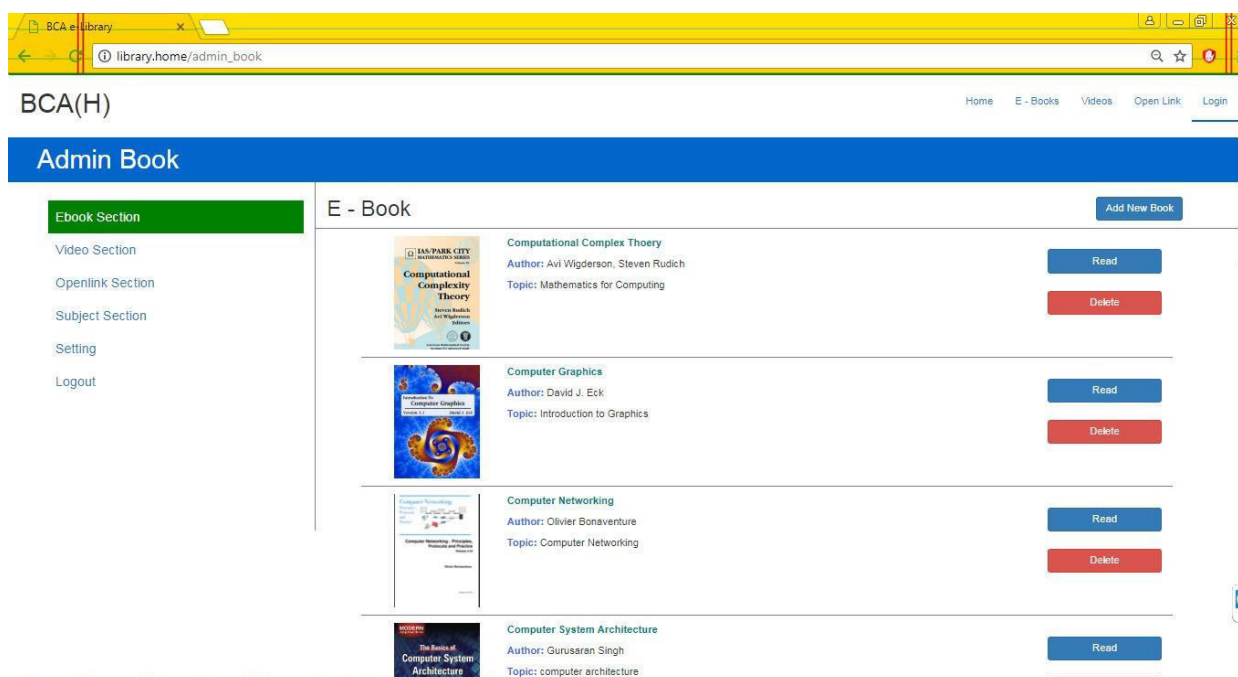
BCA e-library

library.home/admin_book

BCA(H)

Home E - Books Videos Open Link Login

Admin Book

Ebook Section
Video Section
Openlink Section
Subject Section
Setting
Logout

E - Book

Add New Book

IAS/PARK CITY MATHEMATICS SERIES
Computational Complexity Theory
Steven Rudich
Avi Wigderson
Editors

Computational Complex Thoery
Author: Avi Wigderson, Steven Rudich
Topic: Mathematics for Computing

Read
Delete

Introduction To Computer Graphics

Computer Graphics
Author: David J. Eck
Topic: Introduction to Graphics

Read
Delete

Computer Networking - Principles, Protocols and Practice

Computer Networking
Author: Olivier Bonaventure
Topic: Computer Networking

Read
Delete

MODERN
The Basics of Computer System Architecture

Computer System Architecture
Author: Gurusaran Singh
Topic: computer architecture

Read